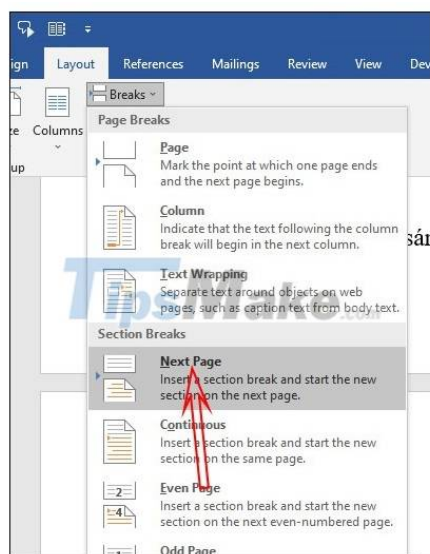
ign Layout References Mailings Review View Dev

Breaks

Columns

up

Page Breaks

Page
Mark the point at which one page ends and the next page begins.

Column
Indicate that the text following the column break will begin in the next column.

sán

Text Wrapping
Separate text around objects on web pages, such as caption text from body text.

TipsMake.com

Section Breaks

Next Page
Insert a section break and start the new section on the next page.

Continuous
Insert a section break and start the new section on the same page.

Even Page
Insert a section break and start the new section on the next even-numbered page.

Odd Page